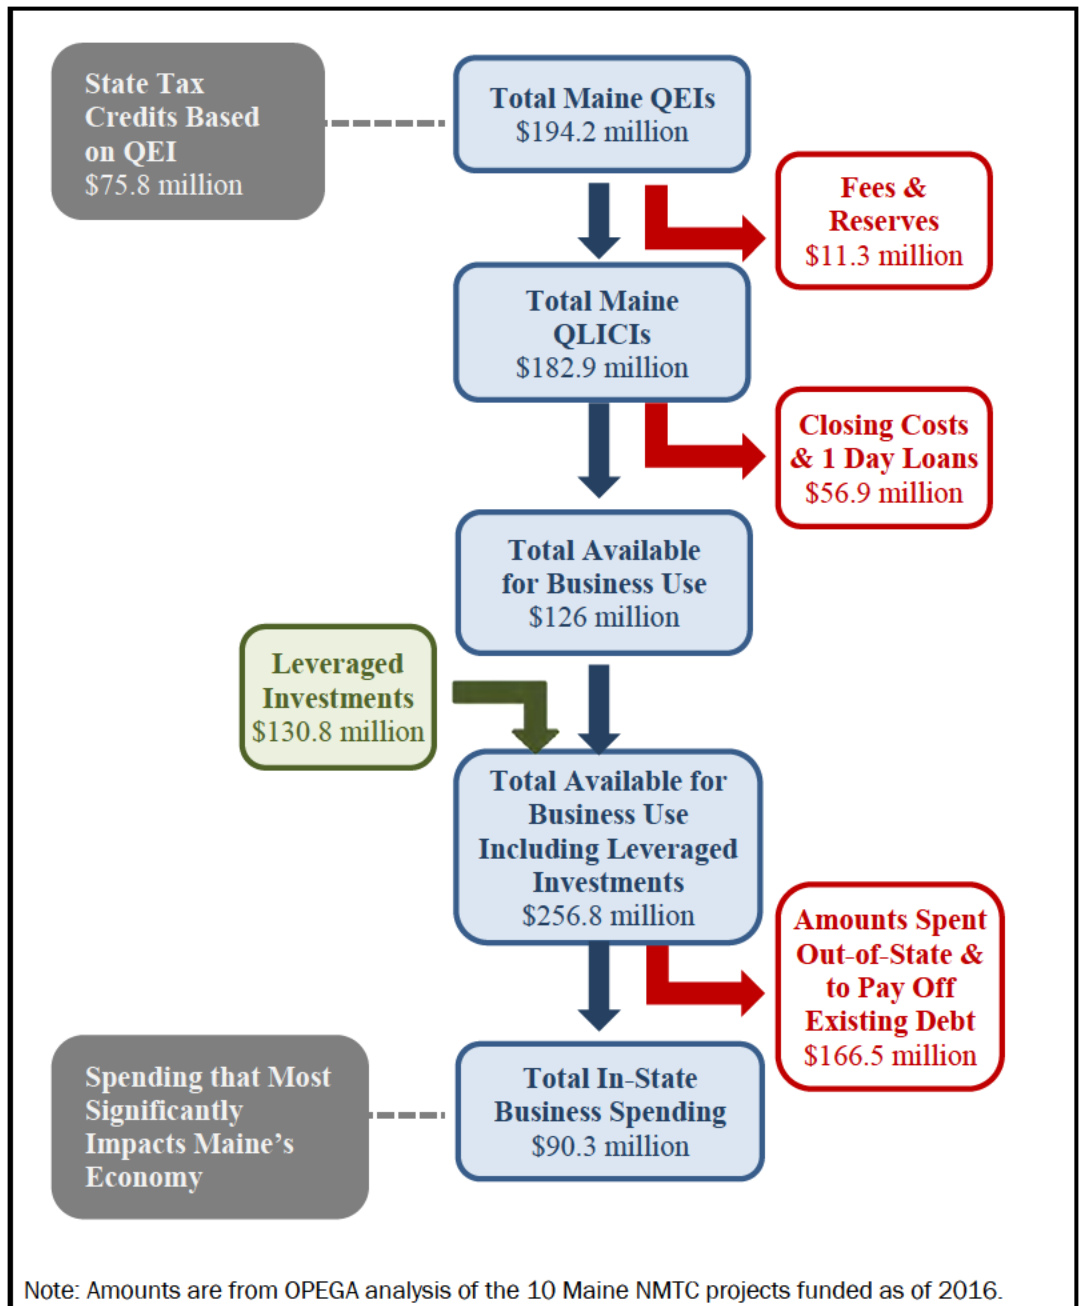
State Tax Credits Based on QEI
$75.8 million

Total Maine QEIs
$194.2 million

Fees & Reserves
$11.3 million

Total Maine QLICIs
$182.9 million

Closing Costs & 1 Day Loans
$56.9 million

Total Available for Business Use
$126 million

Leveraged Investments
$130.8 million

Total Available for Business Use Including Leveraged Investments
$256.8 million

Amounts Spent Out-of-State & to Pay Off Existing Debt
$166.5 million

Spending that Most Significantly Impacts Maine's Economy

Total In-State Business Spending
$90.3 million

Note: Amounts are from OPEGA analysis of the 10 Maine NMTC projects funded as of 2016.